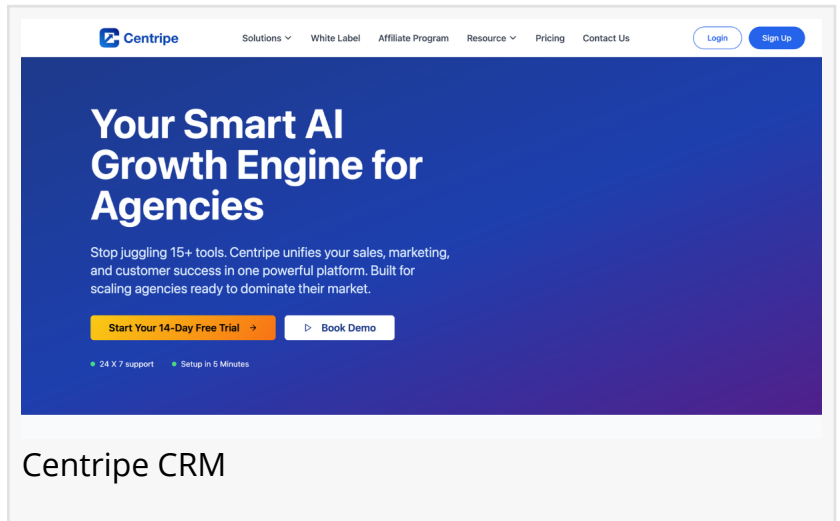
Centripe

Solutions White Label Affiliate Program Resource Pricing Contact Us

Login Sign Up

Your Smart AI Growth Engine for Agencies

Stop juggling 15+ tools. Centripe unifies your sales, marketing, and customer success in one powerful platform. Built for scaling agencies ready to dominate their market.

Start Your 14-Day Free Trial →

Book Demo

24 X 7 support

Setup in 5 Minutes

Centripe CRM